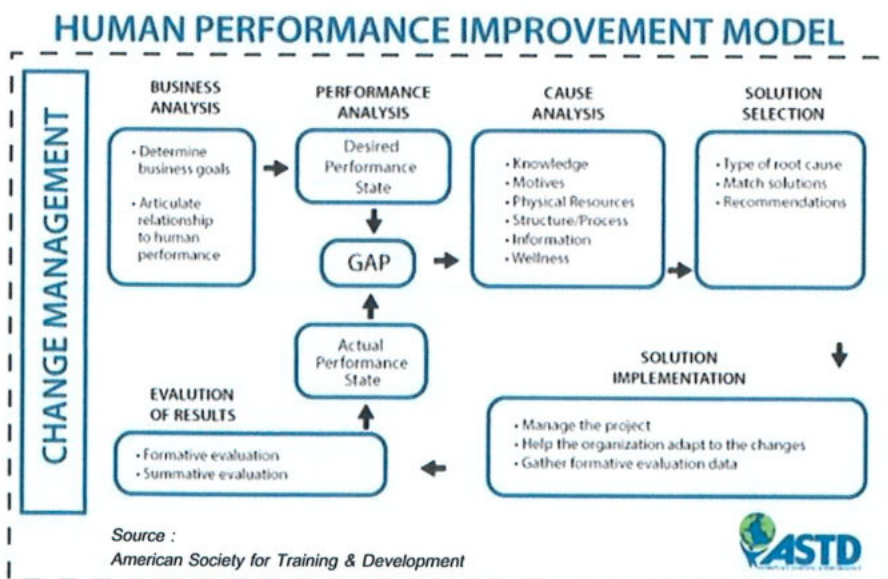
HUMAN PERFORMANCE IMPROVEMENT MODEL

CHANGE MANAGEMENT

BUSINESS ANALYSIS

• Determine business goals
• Articulate relationship to human performance

PERFORMANCE ANALYSIS

Desired Performance State

GAP

Actual Performance State

CAUSE ANALYSIS

• Knowledge
• Motives
• Physical Resources
• Structure/Process
• Information
• Wellness

SOLUTION SELECTION

• Type of root cause
• Match solutions
• Recommendations

SOLUTION IMPLEMENTATION

• Manage the project
• Help the organization adapt to the changes
• Gather formative evaluation data

EVALUTION OF RESULTS

• Formative evaluation
• Summative evaluation

Source :
American Society for Training & Development

ASTD